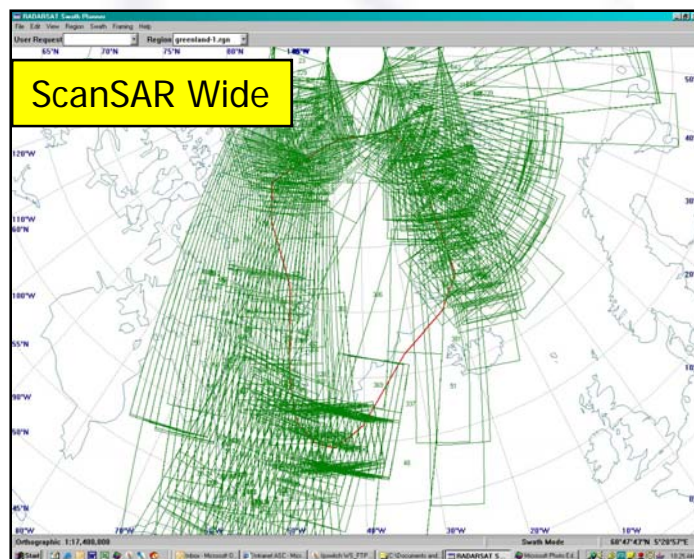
RADARSAT Swath Planner
File Edit View Region Swath Framing Help
User Request
Region greenland-1.rgn
65°N
70°N
75°N
80°N
ScanSAR Wide
120°W
110°W
60°N
100°W
55°N
90°W
50°N
45°N
80°W
70°W
40°W
30°W
20°W
10°W
50
40
30
20
10
Orthographic 1:17,400,000
Swath Mode
68°47'43"N 5°28'57"E
Start
Inbox - Microsoft O...
Intranet ASC - Mic...
Ipswitch WS_FTP...
C:\Documents and...
RADARSAT S...
Microsoft Photo Ed...